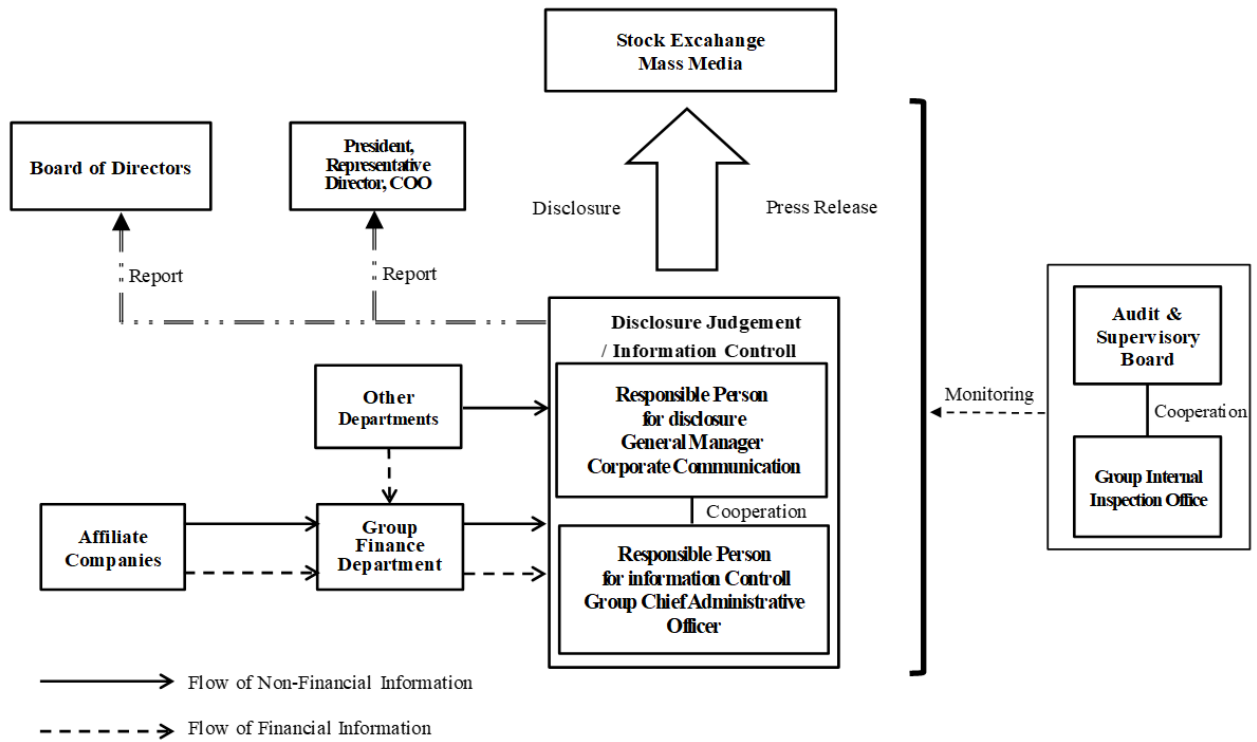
Stock Excahange
Mass Media

Board of Directors

President, Representative Director, COO

Disclosure

Press Release

Report

Report

Disclosure Judgement / Information Controll

Other Departments

Responsible Person for disclosure General Manager Corporate Communication

Cooperation

Affiliate Companies

Group Finance Department

Responsible Person for information Controll Group Chief Administrative Officer

Monitoring

Audit & Supervisory Board

Cooperation

Group Internal Inspection Office

Flow of Non-Financial Information

Flow of Financial Information